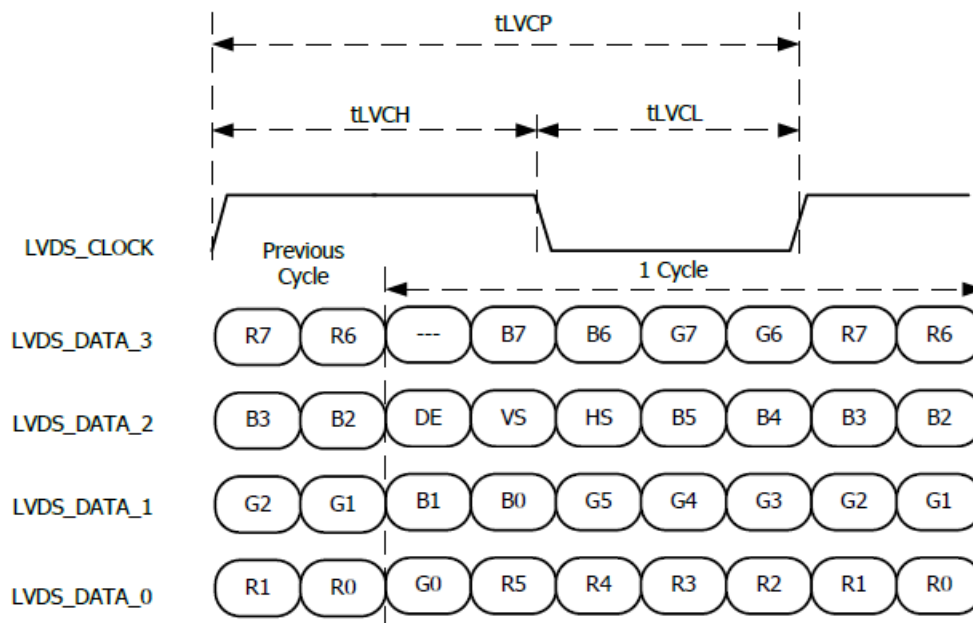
tLVCP

tLVCH

tLVCL

LVDS_CLOCK

Previous Cycle

1 Cycle

LVDS_DATA_3 R7 R6 --- B7 B6 G7 G6 R7 R6

LVDS_DATA_2 B3 B2 DE VS HS B5 B4 B3 B2

LVDS_DATA_1 G2 G1 B1 B0 G5 G4 G3 G2 G1

LVDS_DATA_0 R1 R0 G0 R5 R4 R3 R2 R1 R0